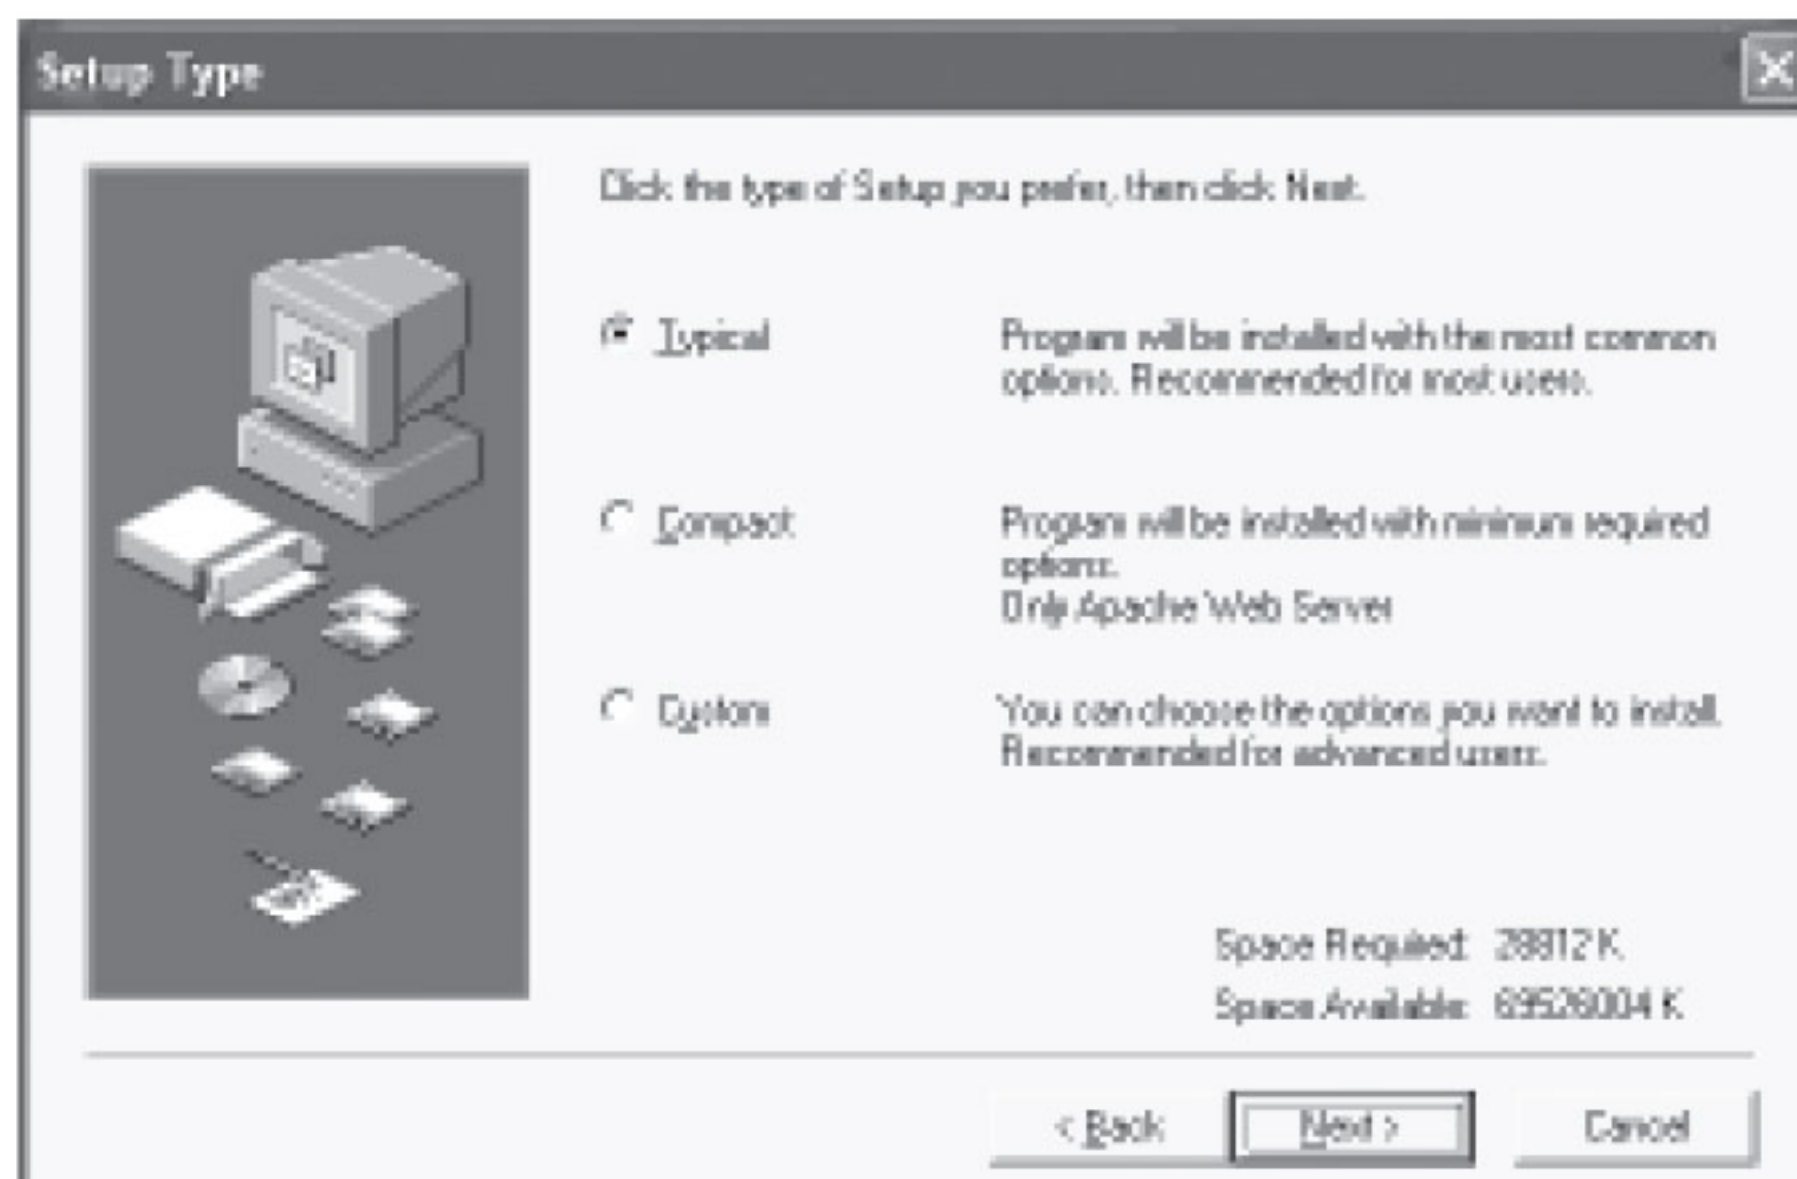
Setup Type

Click the type of Setup you prefer, then click Next.

Typical Program will be installed with the most common options. Recommended for most users.

Compact Program will be installed with minimum required options.
Only Apache Web Server

Custom You can choose the options you want to install. Recommended for advanced users.

Space Required: 28812 K
Space Available: 69528004 K

< Back Next > Cancel